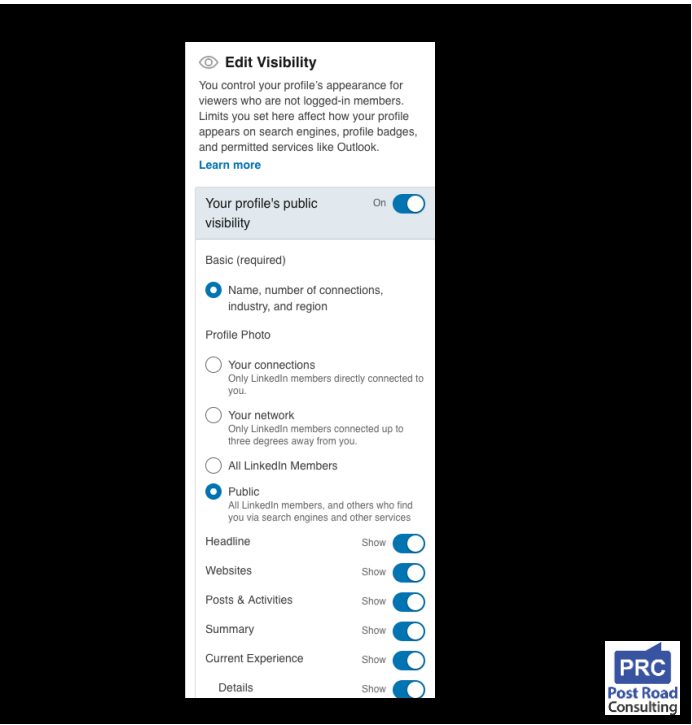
Edit Visibility

You control your profile's appearance for viewers who are not logged-in members. Limits you set here affect how your profile appears on search engines, profile badges, and permitted services like Outlook.

Learn more

Your profile's public visibility On

Basic (required)

Name, number of connections, industry, and region

Profile Photo

Your connections
Only LinkedIn members directly connected to you.

Your network
Only LinkedIn members connected up to three degrees away from you.

All LinkedIn Members

Public
All LinkedIn members, and others who find you via search engines and other services

Headline Show

Websites Show

Posts & Activities Show

Summary Show

Current Experience Show

Details Show

PRC
Post Road
Consulting